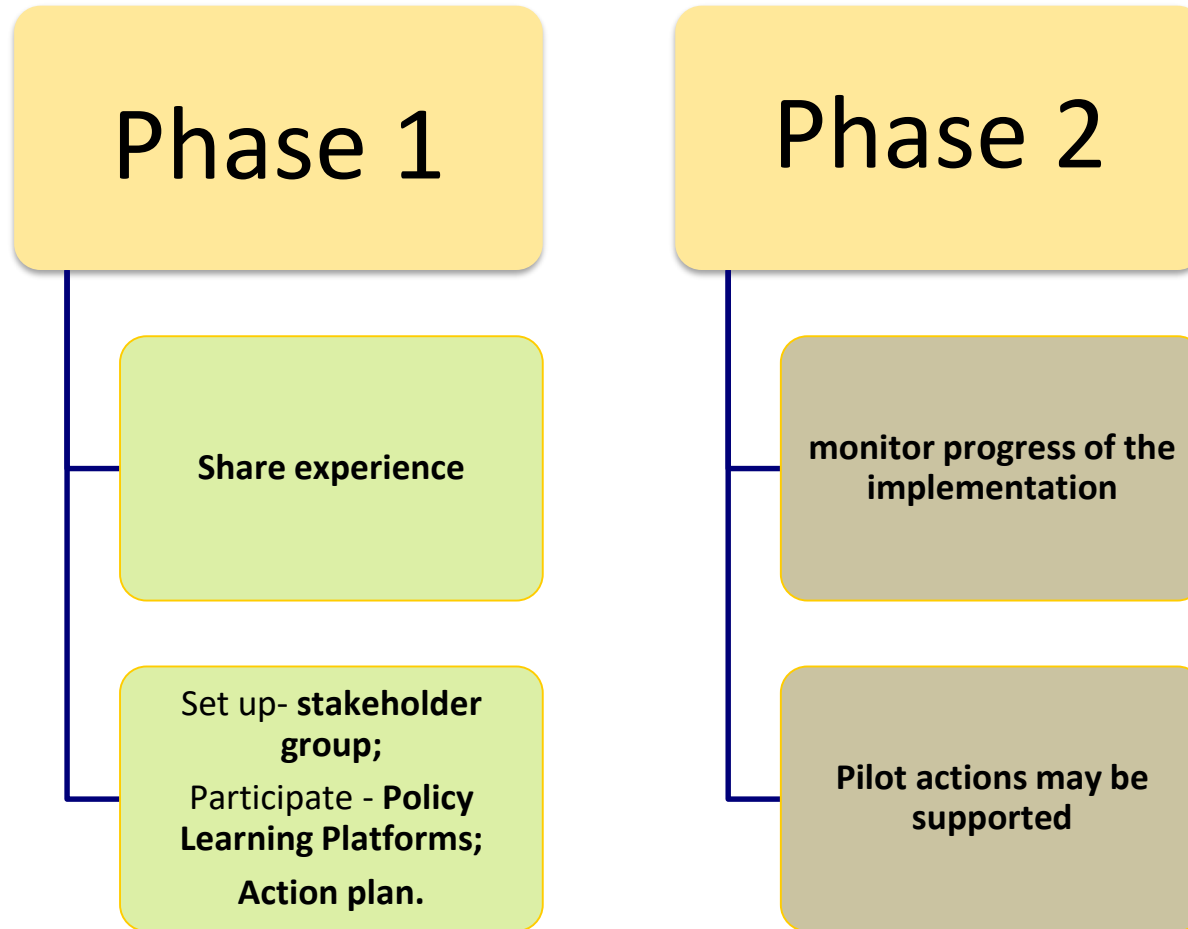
Phase 1

Share experience

Set up- **stakeholder group;**

Participate - **Policy Learning Platforms;**

**Action plan.**

Phase 2

monitor progress of the implementation

Pilot actions may be supported